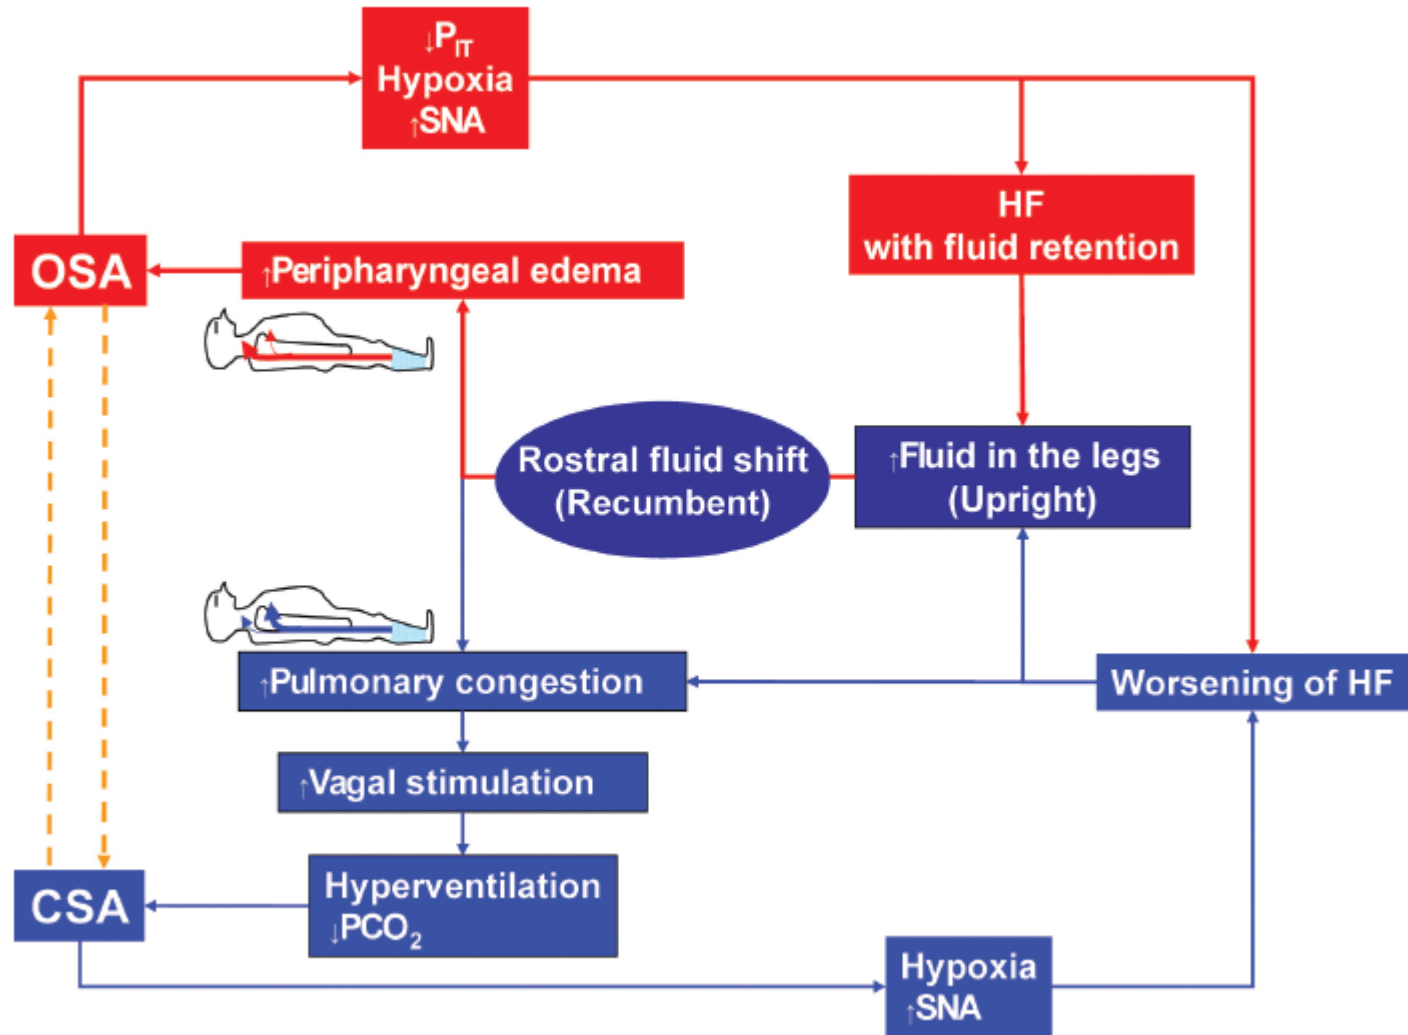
↓$P_{IT}$
Hypoxia
↑SNA

HF
with fluid retention

OSA

↑Peripharyngeal edema

Rostral fluid shift
(Recumbent)

↑Fluid in the legs
(Upright)

↑Pulmonary congestion

Worsening of HF

↑Vagal stimulation

Hyperventilation
↓$PCO_2$

CSA

Hypoxia
↑SNA